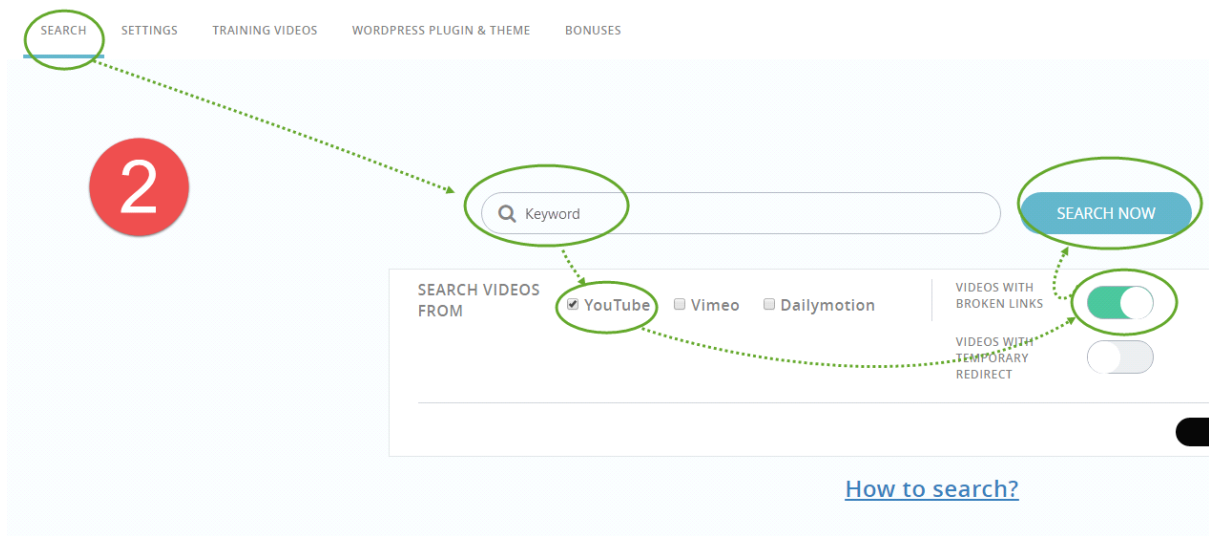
SEARCH SETTINGS TRAINING VIDEOS WORDPRESS PLUGIN & THEME BONUSES

2

Keyword

SEARCH NOW

SEARCH VIDEOS FROM

YouTube Vimeo Dailymotion

VIDEOS WITH BROKEN LINKS

VIDEOS WITH TEMPORARY REDIRECT

How to search?